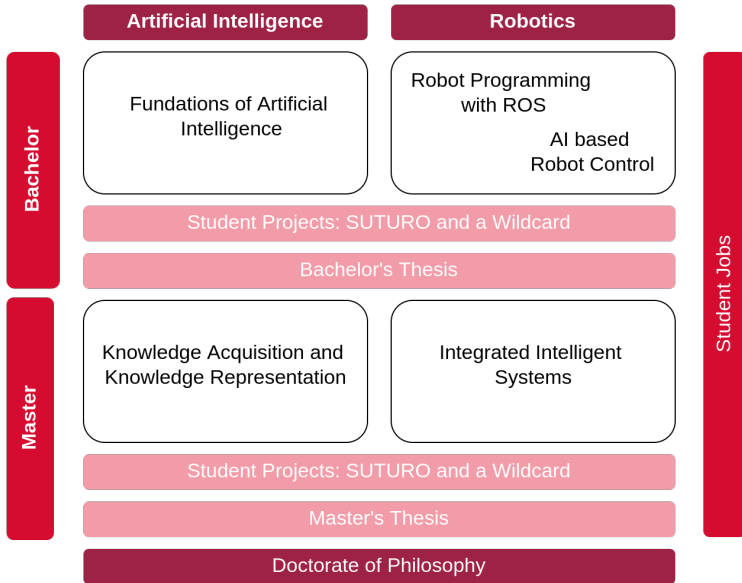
Artificial Intelligence

Robotics

Bachelor

Fundations of Artificial Intelligence

Robot Programming with ROS

AI based Robot Control

Student Projects: SUTURO and a Wildcard

Bachelor's Thesis

Master

Knowledge Acquisition and Knowledge Representation

Integrated Intelligent Systems

Student Projects: SUTURO and a Wildcard

Master's Thesis

Doctorate of Philosophy

Student Jobs